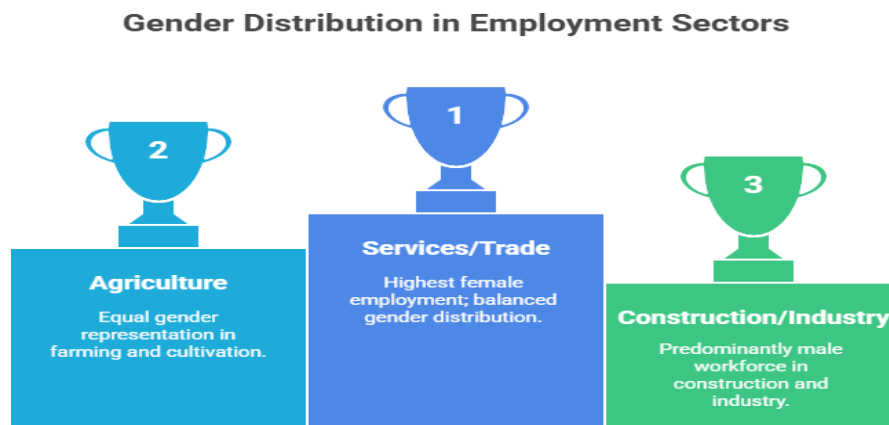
Gender Distribution in Employment Sectors

2

Agriculture

Equal gender representation in farming and cultivation.

1

Services/Trade

Highest female employment; balanced gender distribution.

3

Construction/Industry

Predominantly male workforce in construction and industry.